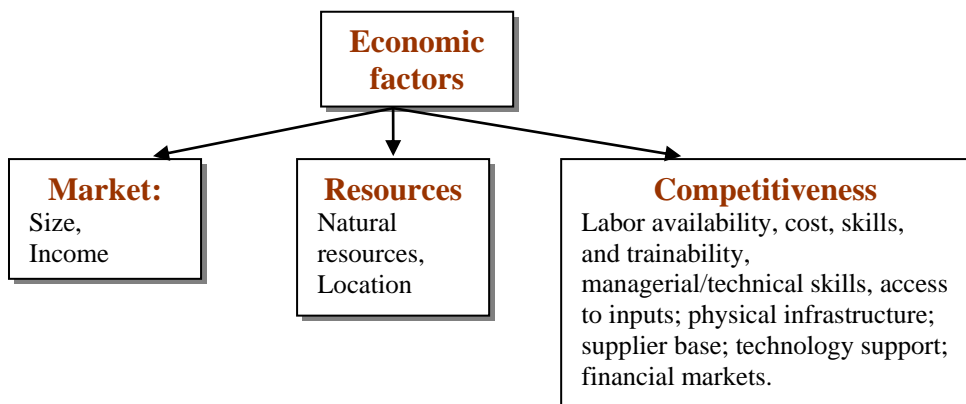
Economic factors

Market:
Size,
Income

Resources
Natural resources,
Location

Competitiveness
Labor availability, cost, skills, and trainability, managerial/technical skills, access to inputs; physical infrastructure; supplier base; technology support; financial markets.